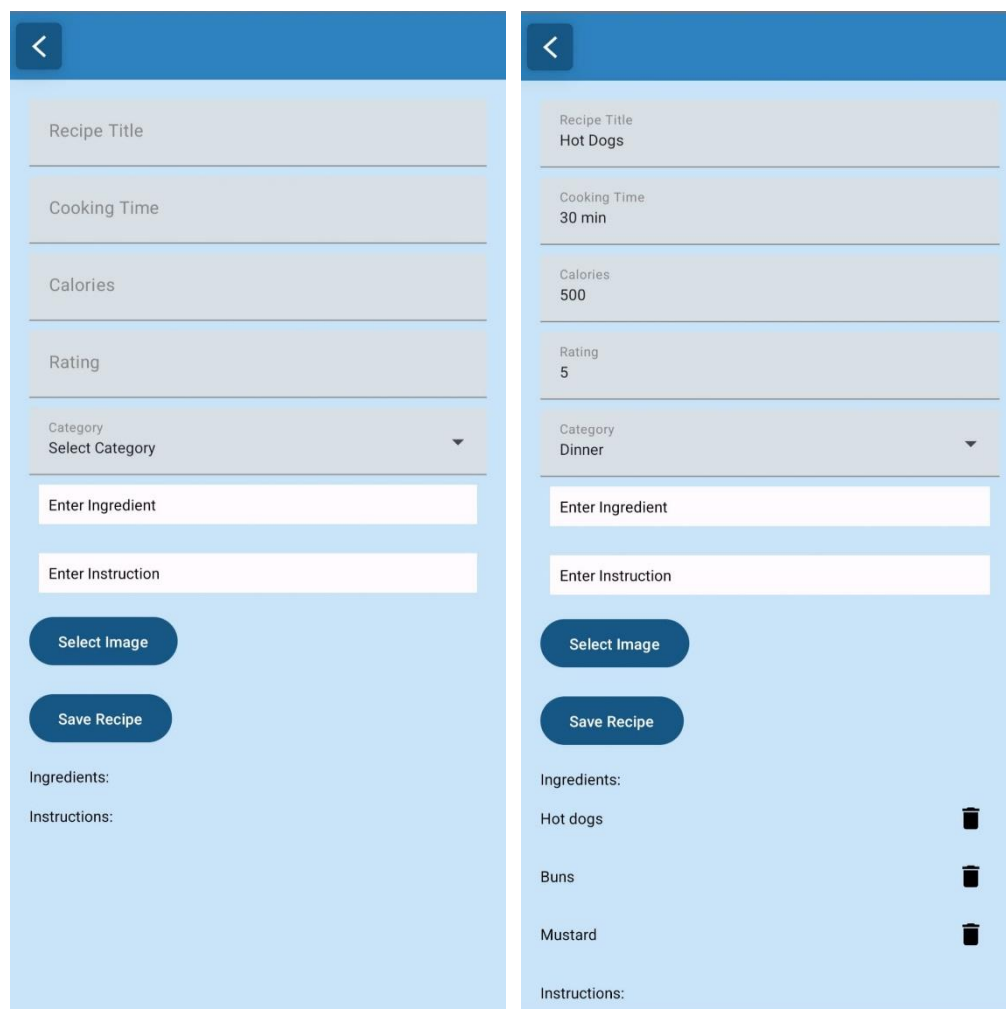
Recipe Title

Cooking Time

Calories

Rating

Category
Select Category

Enter Ingredient

Enter Instruction

Select Image

Save Recipe

Ingredients:

Instructions:

Recipe Title
Hot Dogs

Cooking Time
30 min

Calories
500

Rating
5

Category
Dinner

Enter Ingredient

Enter Instruction

Select Image

Save Recipe

Ingredients:

Hot dogs

Buns

Mustard

Instructions: